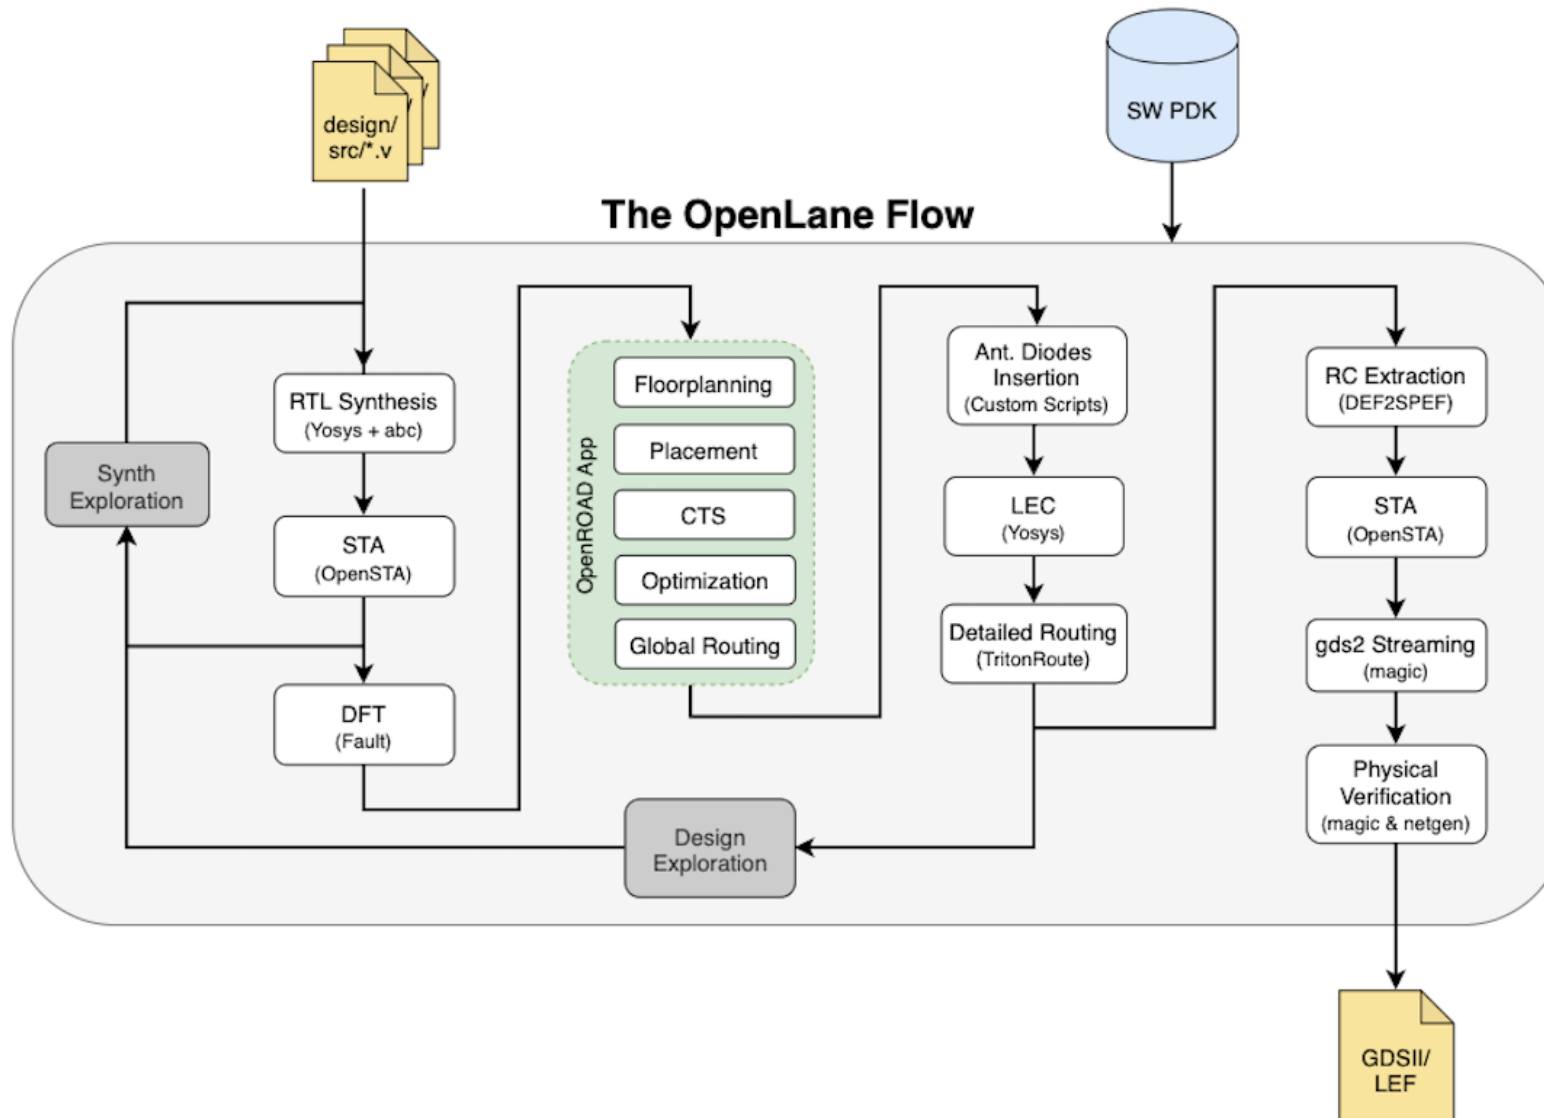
design/
src/*.v

SW PDK

The OpenLane Flow

Synth
Exploration

RTL Synthesis
(Yosys + abc)

STA
(OpenSTA)

DFT
(Fault)

OpenROAD App

Floorplanning

Placement

CTS

Optimization

Global Routing

Ant. Diodes
Insertion
(Custom Scripts)

LEC
(Yosys)

Detailed Routing
(TritonRoute)

RC Extraction
(DEF2SPEF)

STA
(OpenSTA)

gds2 Streaming
(magic)

Physical
Verification
(magic & netgen)

Design
Exploration

GDSII/
LEF